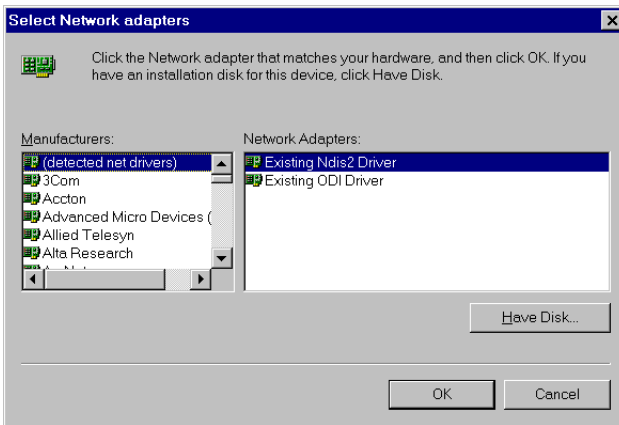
Select Network adapters

Click the Network adapter that matches your hardware, and then click OK. If you have an installation disk for this device, click Have Disk.

Manufacturers:
(detected net drivers)
3Com
Accton
Advanced Micro Devices (
Allied Telesyn
Alta Research
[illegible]

Network Adapters:
Existing Ndis2 Driver
Existing ODI Driver

Have Disk...

OK
Cancel